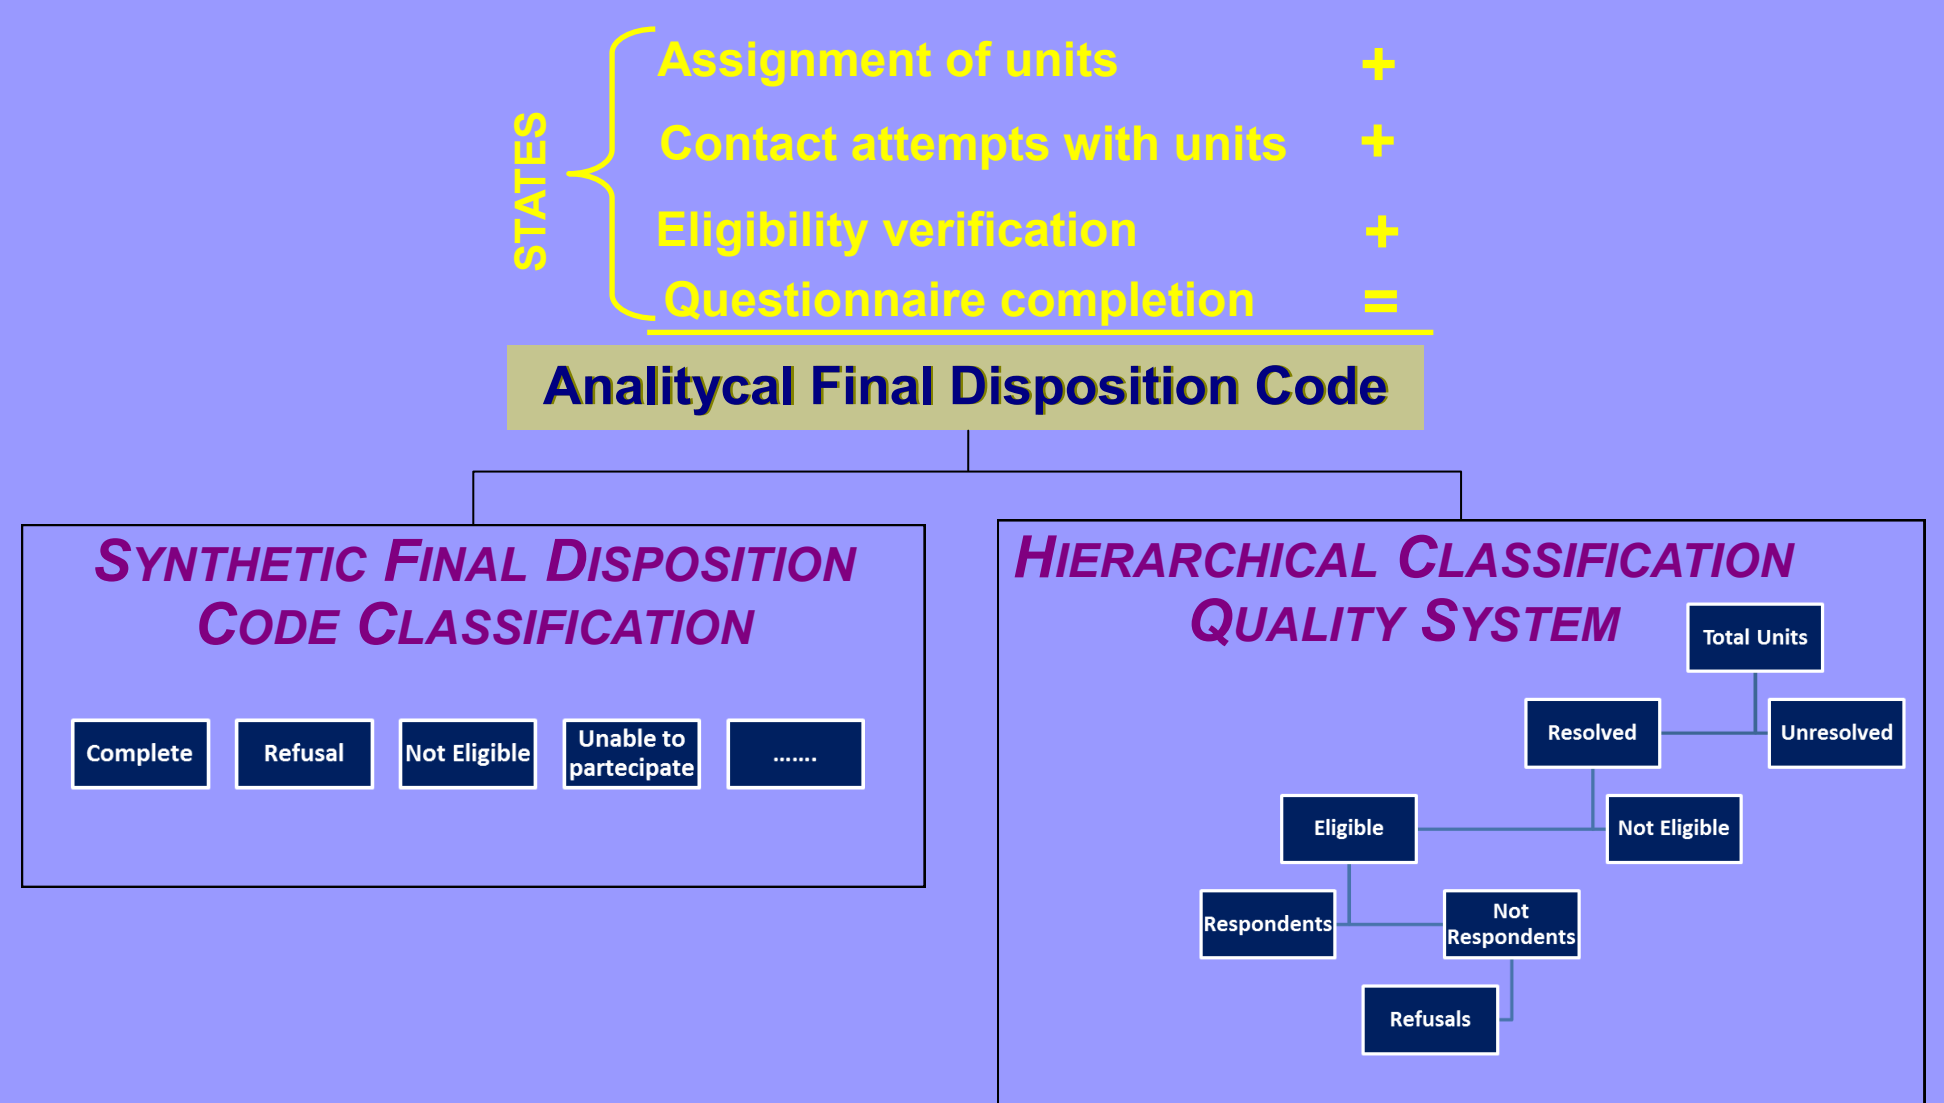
STATES

Assignment of units +

Contact attempts with units +

Eligibility verification +

Questionnaire completion =

Analitycal Final Disposition Code

SYNTHETIC FINAL DISPOSITION CODE CLASSIFICATION

Complete

Refusal

Not Eligible

Unable to partecipate

.......

HIERARCHICAL CLASSIFICATION QUALITY SYSTEM

Total Units

Resolved

Unresolved

Eligible

Not Eligible

Respondents

Not Respondents

Refusals